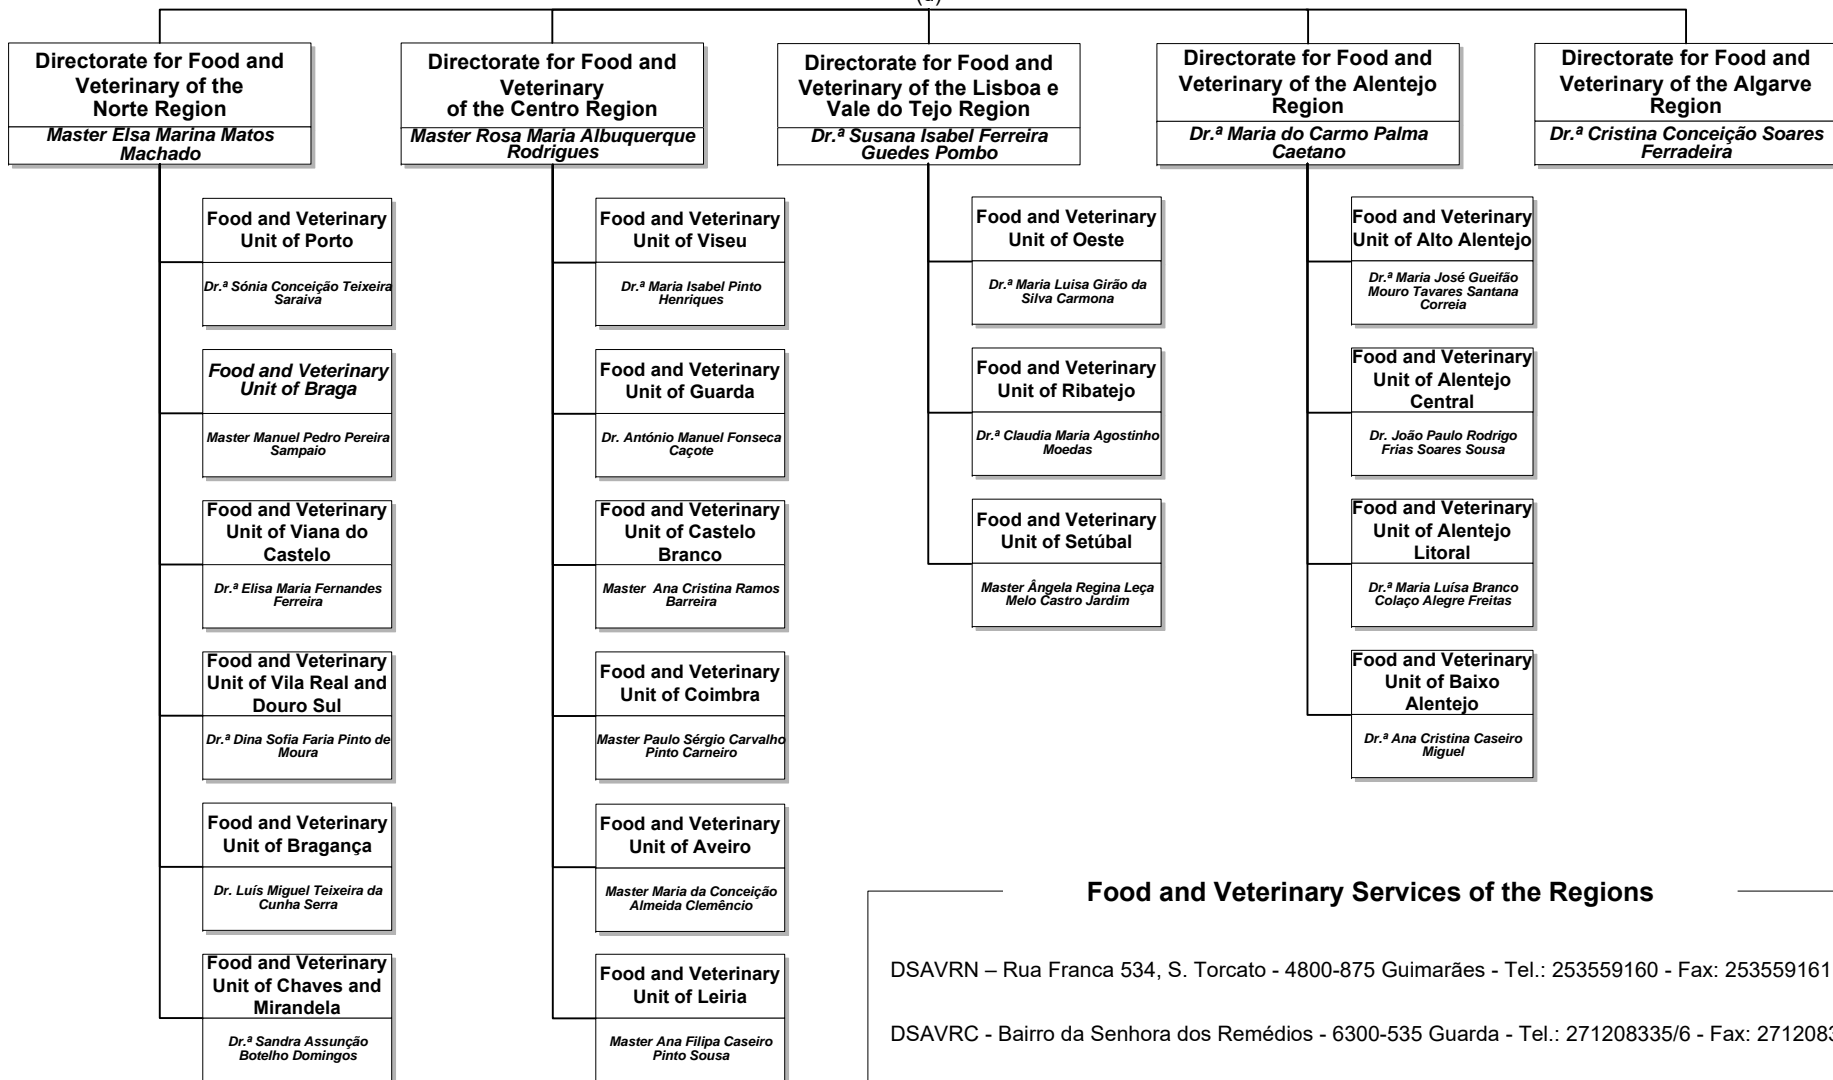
(a)

Directorate for Food and Veterinary of the Norte Region
Master Elsa Marina Matos Machado

Food and Veterinary Unit of Porto
Dr.ª Sónia Conceição Teixeira Saraiva

Food and Veterinary Unit of Braga
Master Manuel Pedro Pereira Sampaio

Food and Veterinary Unit of Viana do Castelo
Dr.ª Elisa Maria Fernandes Ferreira

Food and Veterinary Unit of Vila Real and Douro Sul
Dr.ª Dina Sofia Faria Pinto de Moura

Food and Veterinary Unit of Bragança
Dr. Luís Miguel Teixeira da Cunha Serra

Food and Veterinary Unit of Chaves and Mirandela
Dr.ª Sandra Assunção Botelho Domingos

Directorate for Food and Veterinary of the Centro Region
Master Rosa Maria Albuquerque Rodrigues

Food and Veterinary Unit of Viseu
Dr.ª Maria Isabel Pinto Henriques

Food and Veterinary Unit of Guarda
Dr. António Manuel Fonseca Caçote

Food and Veterinary Unit of Castelo Branco
Master Ana Cristina Ramos Barreira

Food and Veterinary Unit of Coimbra
Master Paulo Sérgio Carvalho Pinto Carneiro

Food and Veterinary Unit of Aveiro
Master Maria da Conceição Almeida Clemêncio

Food and Veterinary Unit of Leiria
Master Ana Filipa Caseiro Pinto Sousa

Directorate for Food and Veterinary of the Lisboa e Vale do Tejo Region
Dr.ª Susana Isabel Ferreira Guedes Pombo

Food and Veterinary Unit of Oeste
Dr.ª Maria Luisa Girão da Silva Carmona

Food and Veterinary Unit of Ribatejo
Dr.ª Claudia Maria Agostinho Moedas

Food and Veterinary Unit of Setúbal
Master Ângela Regina Leça Melo Castro Jardim

Directorate for Food and Veterinary of the Alentejo Region
Dr.ª Maria do Carmo Palma Caetano

Food and Veterinary Unit of Alto Alentejo
Dr.ª Maria José Gueifão Mouro Tavares Santana Correia

Food and Veterinary Unit of Alentejo Central
Dr. João Paulo Rodrigo Frias Soares Sousa

Food and Veterinary Unit of Alentejo Litoral
Dr.ª Maria Luísa Branco Colaço Alegre Freitas

Food and Veterinary Unit of Baixo Alentejo
Dr.ª Ana Cristina Caseiro Miguel

Directorate for Food and Veterinary of the Algarve Region
Dr.ª Cristina Conceição Soares Ferradeira

Food and Veterinary Services of the Regions

DSAVRN – Rua Franca 534, S. Torcato - 4800-875 Guimarães - Tel.: 253559160 - Fax: 253559161

DSAVRC - Bairro da Senhora dos Remédios - 6300-535 Guarda - Tel.: 271208335/6 - Fax: 271208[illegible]